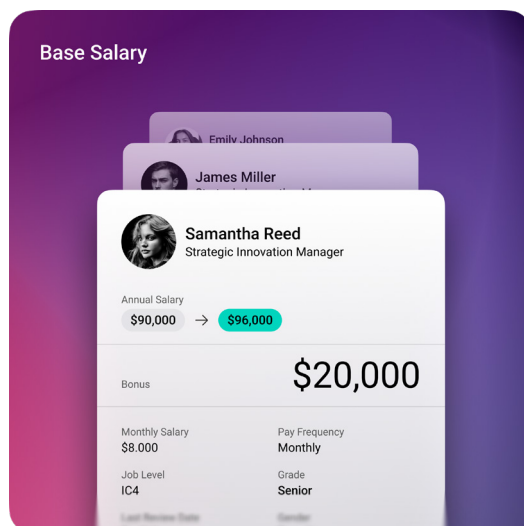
Base Salary

Emily Johnson

James Miller

Samantha Reed
Strategic Innovation Manager

Annual Salary
$90,000 → $96,000

Bonus
$20,000

Monthly Salary
$8.000

Pay Frequency
Monthly

Job Level
IC4

Grade
Senior

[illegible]

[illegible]